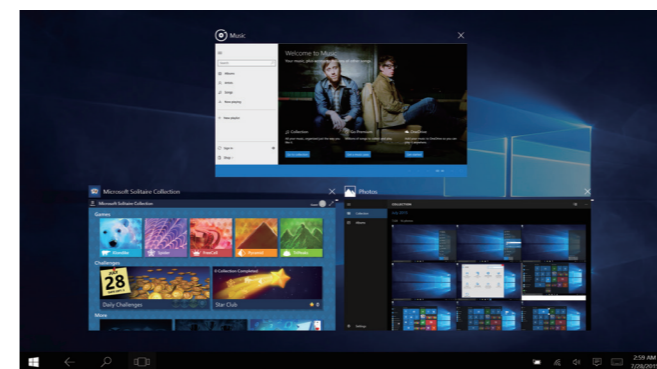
Music

Welcome to Music

Albums

Artists

Songs

Now playing

Collection

Groove Music

OneDrive

Microsoft Solitaire Collection

Microsoft Solitaire Collection

Games

Klondike

Spider

FreeCell

Pyramid

TriPeaks

Challenges

28

Daily Challenges

Star Club

More

Photos

COLLECTION

Collection

Albums

Settings

2:59 AM
7/28/2015